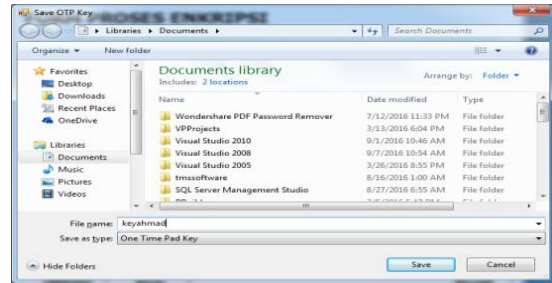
Save OTP Key

PROSES ENKRIPSI

▸ Libraries ▸ Documents ▸

Search Documents

Organize ▾ New folder

Favorites
Desktop
Downloads
Recent Places
OneDrive

Libraries
Documents
Music
Pictures
Videos

Documents library
Includes: 2 locations

Arrange by: Folder ▾

| Name | Date modified | Type |
|---|---|---|
| Wondershare PDF Password Remover | 7/12/2016 11:33 PM | File folder |
| VPProjects | 3/13/2016 6:04 PM | File folder |
| Visual Studio 2010 | 9/1/2016 10:46 AM | File folder |
| Visual Studio 2008 | 9/7/2016 10:54 AM | File folder |
| Visual Studio 2005 | 3/26/2016 8:55 PM | File folder |
| tmssoftware | 8/16/2016 1:00 AM | File folder |
| SQL Server Management Studio | 8/27/2016 6:55 AM | File folder |
| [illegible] | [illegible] | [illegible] |

File name: keyahmad

Save as type: One Time Pad Key

Hide Folders

Save

Cancel